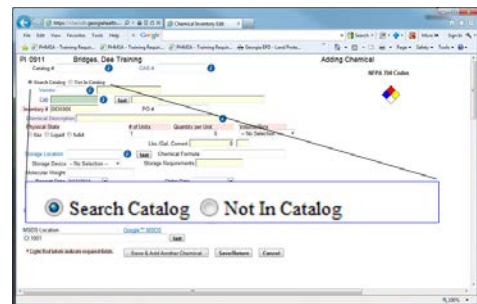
https://chemtrak.georgiahealth... Chemical Inventory Edit

File Edit View Favorites Tools Help Google

PHMSA - Training Requir... PHMSA - Training Requir... PHMSA - Training Requir... Georgia EPD - Land Prote...

PI 0911 Bridges, Dee Training

Adding Chemical

Catalog #

CAS #

NFPA 704 Codes

Search Catalog Not In Catalog

Vendor

CAS

Add

Inventory # D003000

PO #

Chemical Description

Physical State

# of Units

Quantity per Unit

Units

Gas Liquid Solid

1

0

-- No Selection --

Liq./Gal. Convert

0

Storage Location

Add

Chemical Formula

Storage Device -- No Selection --

Storage Requirements

Molecular Weight

Receipt Date

Order Date

Search Catalog Not In Catalog

MSDS Location

Google™ MSDS

CI 1001

Add

* Light Red labels indicate required fields

Save & Add Another Chemical

Save/Return

Cancel

100%